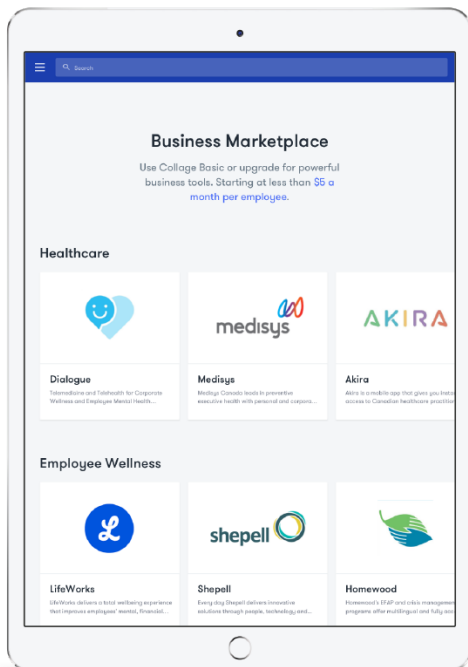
Search

Business Marketplace

Use Collage Basic or upgrade for powerful business tools. Starting at less than $5 a month per employee.

Healthcare

Dialogue
Telemedicine and Telehealth for Corporate Wellness and Employee Mental Health...

medisys
Medisys
Medisys Canada leads in preventive executive health with personal and corpora...

AKIRA
Akira
Akira is a mobile app that gives you insta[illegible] access to Canadian healthcare practitio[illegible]

Employee Wellness

LifeWorks
LifeWorks delivers a total wellbeing experience that improves employees' mental, financial...

shepell
Shepell
Every Day Shepell delivers innovative solutions through people, technology and...

Homewood
Homewood's EFAP and crisis managem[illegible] programs offer multilingual and fully an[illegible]